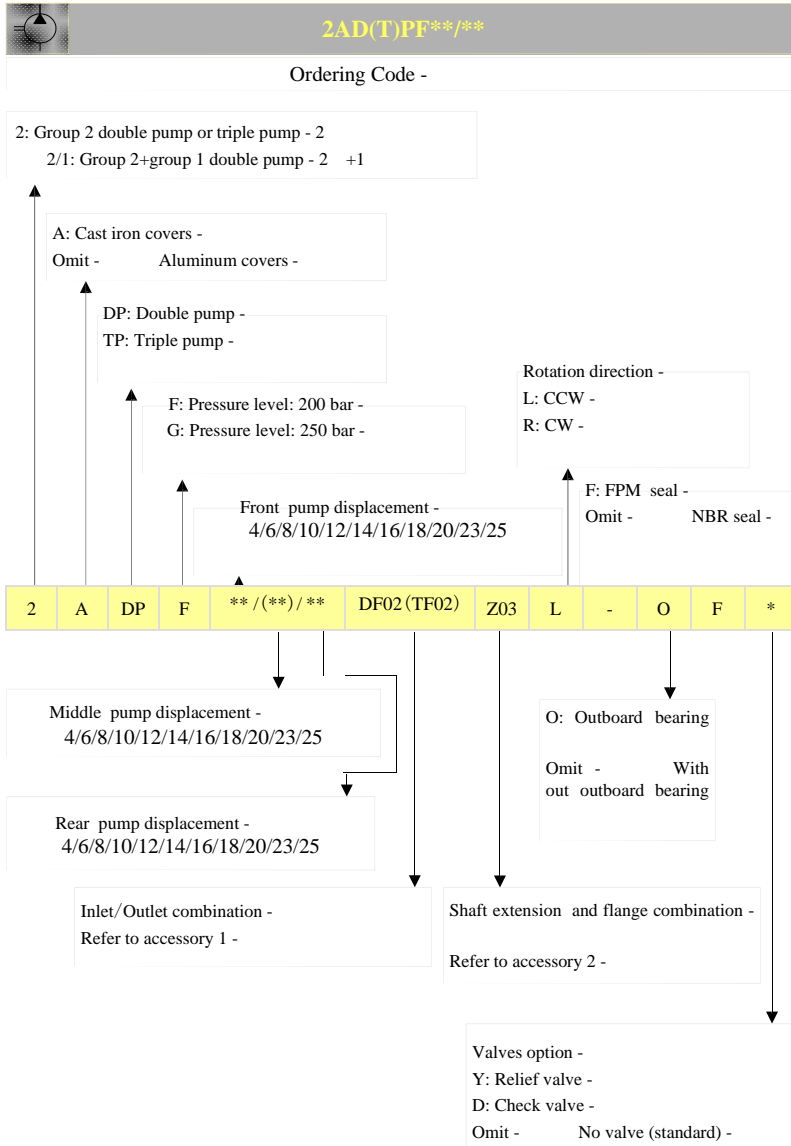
2AD(T)PF**/**

Ordering Code -

2: Group 2 double pump or triple pump - 2
2/1: Group 2+group 1 double pump - 2 +1

A: Cast iron covers -
Omit - Aluminum covers -

DP: Double pump -
TP: Triple pump -

F: Pressure level: 200 bar -
G: Pressure level: 250 bar -

Front pump displacement -
4/6/8/10/12/14/16/18/20/23/25

Rotation direction -
L: CCW -
R: CW -

F: FPM seal -
Omit - NBR seal -

| 2 | A | DP | F | ** / (**) / ** | DF02 (TF02) | Z03 | L | - | O | F | * |
|---|---|---|---|---|---|---|---|---|---|---|---|

Middle pump displacement -
4/6/8/10/12/14/16/18/20/23/25

Rear pump displacement -
4/6/8/10/12/14/16/18/20/23/25

O: Outboard bearing

Omit - With out outboard bearing

Inlet/Outlet combination -
Refer to accessory 1 -

Shaft extension and flange combination -

Refer to accessory 2 -

Valves option -
Y: Relief valve -
D: Check valve -
Omit - No valve (standard) -